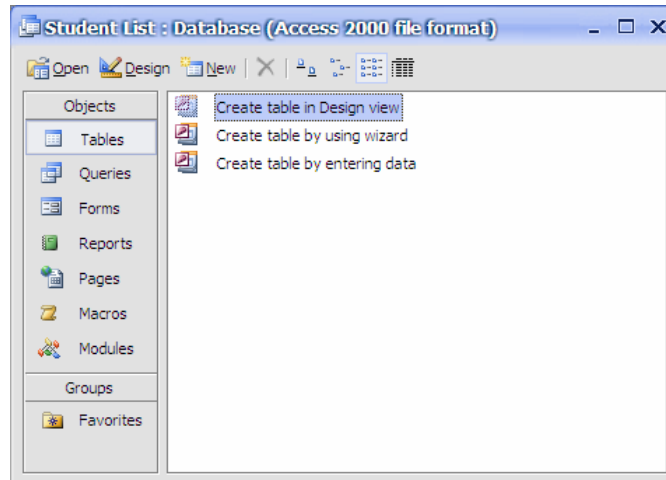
Student List : Database (Access 2000 file format)

Open Design New

Objects
Tables
Queries
Forms
Reports
Pages
Macros
Modules
Groups
Favorites

Create table in Design view
Create table by using wizard
Create table by entering data